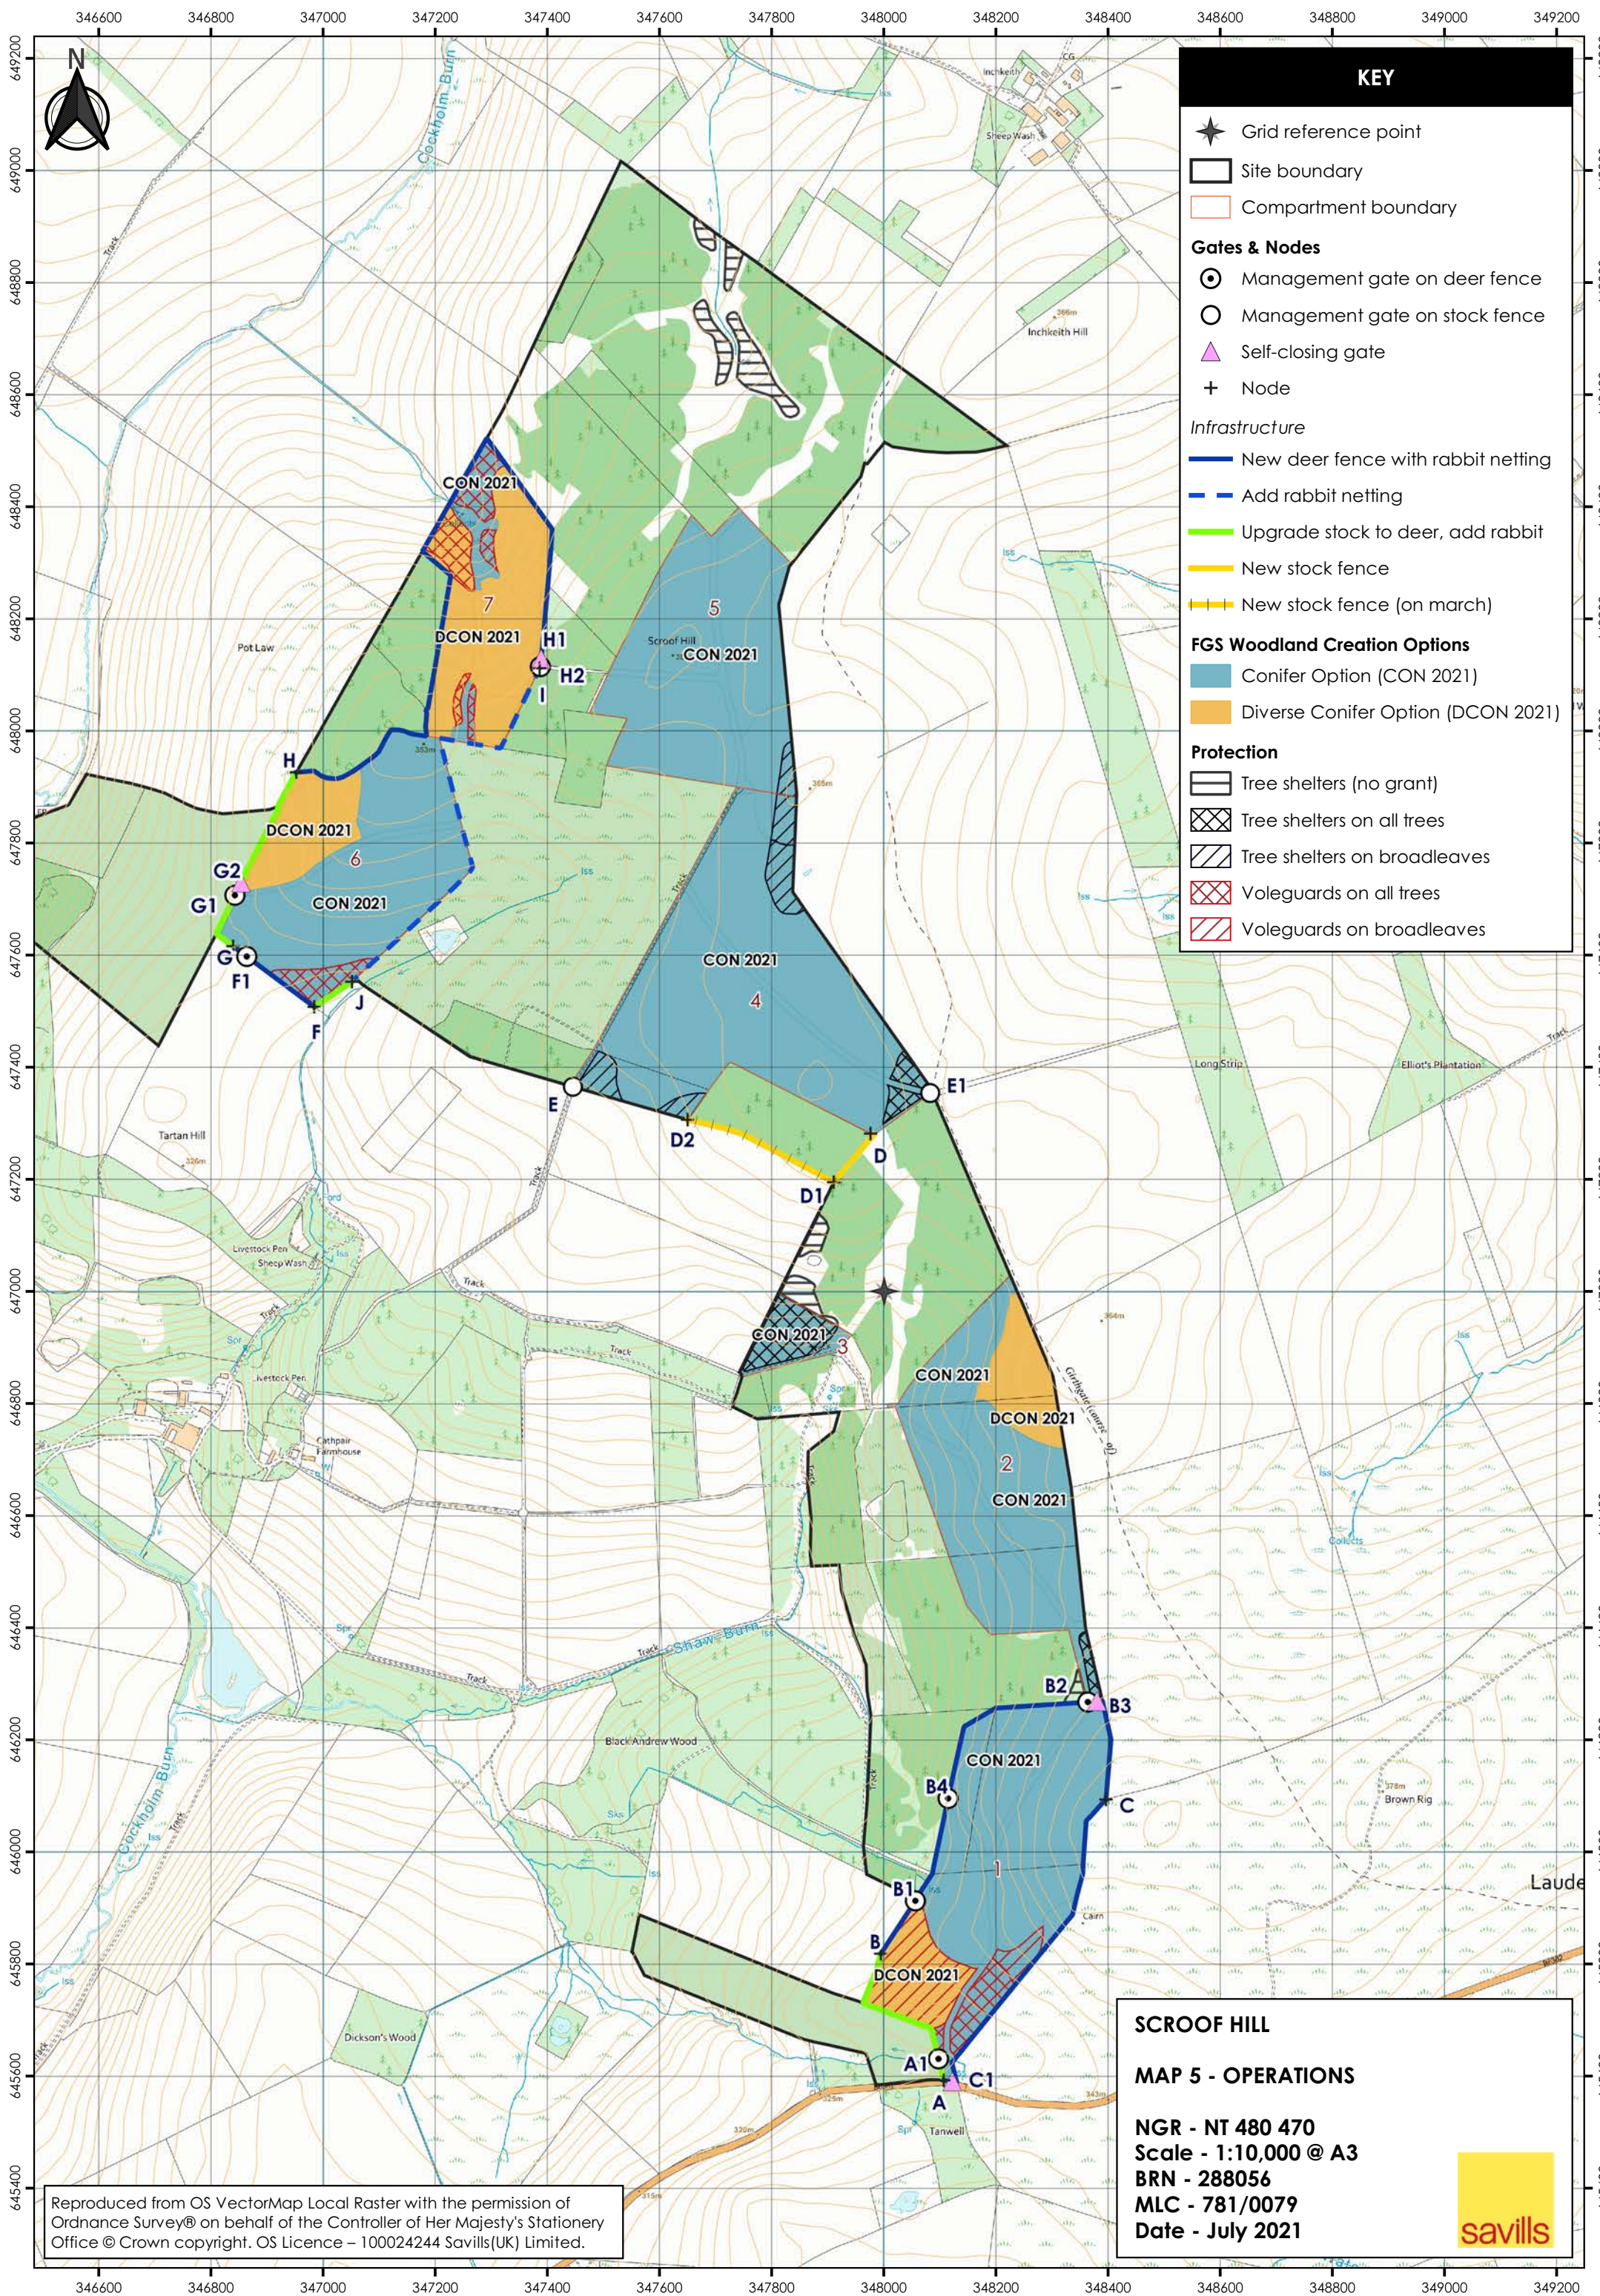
346600 346800 347000 347200 347400 347600 347800 348000 348200 348400 348600 348800 349000 349200

649200 649000 648800 648600 648400 648200 648000 647800 647600 647400 647200 647000 646800 646600 646400 646200 646000 645800 645600 645400

N

KEY

Grid reference point
Site boundary
Compartment boundary

Gates & Nodes
Management gate on deer fence
Management gate on stock fence
Self-closing gate
Node

Infrastructure
New deer fence with rabbit netting
Add rabbit netting
Upgrade stock to deer, add rabbit
New stock fence
New stock fence (on march)

FGS Woodland Creation Options
Conifer Option (CON 2021)
Diverse Conifer Option (DCON 2021)

Protection
Tree shelters (no grant)
Tree shelters on all trees
Tree shelters on broadleaves
Voleguards on all trees
Voleguards on broadleaves

Cockholm Burn
Inchkeith
Sheep Wash
Inchkeith Hill
Track
CON 2021
7
DCON 2021
H1
H2
I
5
Scroof Hill
CON 2021
Pot Law
H
DCON 2021
6
G2
G1
CON 2021
G
F1
F
J
CON 2021
4
E
E1
D2
D
D1
Tartan Hill
Livestock Pen
Sheep Wash
Livestock Pen
Cathpair Farmhouse
Long Strip
Elliot's Plantation
CON 2021
3
CON 2021
DCON 2021
2
CON 2021
Shaw Burn
Black Andrew Wood
B2
B3
CON 2021
B4
C
Brown Rig
1
B1
B
DCON 2021
Laude
Cairn
A1
C1
A
Tanwell
Dickson's Wood
Cockholm Burn

SCROOF HILL

MAP 5 - OPERATIONS

NGR - NT 480 470
Scale - 1:10,000 @ A3
BRN - 288056
MLC - 781/0079
Date - July 2021

savills

Reproduced from OS VectorMap Local Raster with the permission of Ordnance Survey® on behalf of the Controller of Her Majesty's Stationery Office © Crown copyright. OS Licence – 100024244 Savills(UK) Limited.